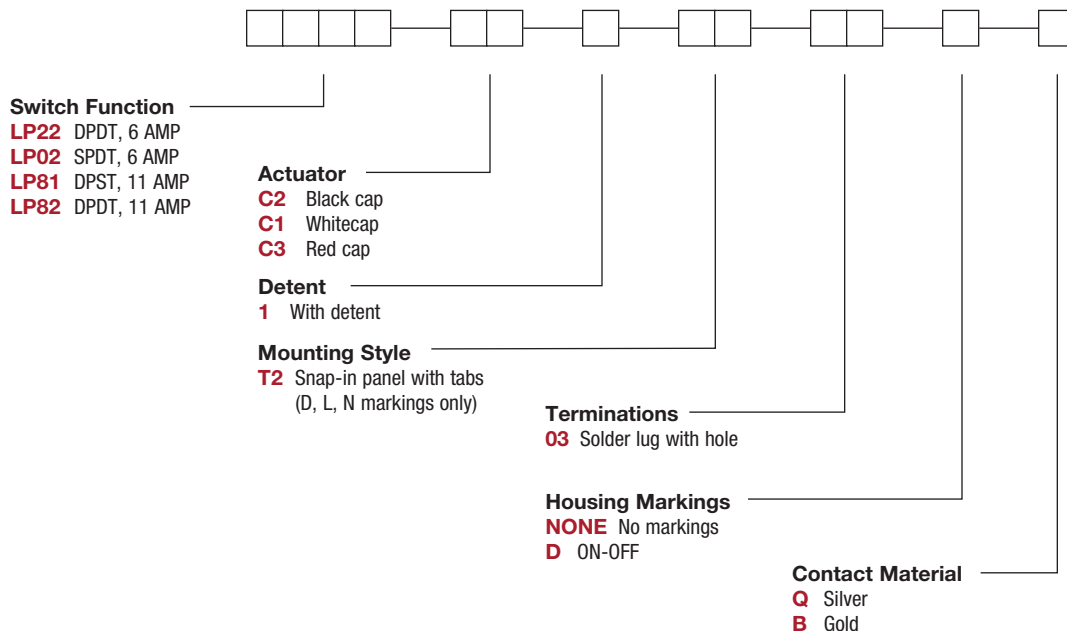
Switch Function
LP22 DPDT, 6 AMP
LP02 SPDT, 6 AMP
LP81 DPST, 11 AMP
LP82 DPDT, 11 AMP

Actuator
C2 Black cap
C1 Whitecap
C3 Red cap

Detent
1 With detent

Mounting Style
T2 Snap-in panel with tabs (D, L, N markings only)

Terminations
03 Solder lug with hole

Housing Markings
NONE No markings
D ON-OFF

Contact Material
Q Silver
B Gold